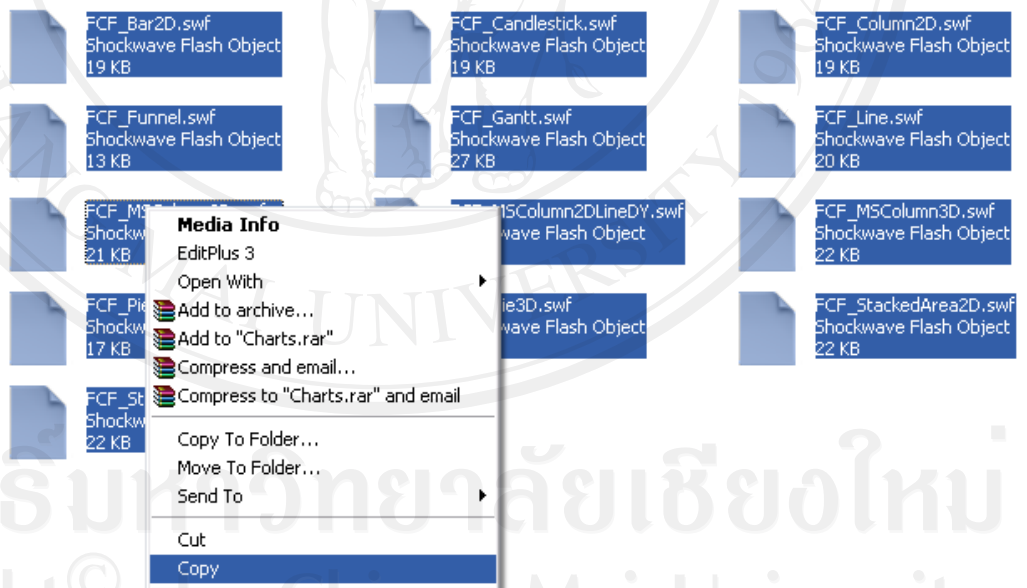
FCF_Bar2D.swf
Shockwave Flash Object
19 KB

FCF_Candlestick.swf
Shockwave Flash Object
19 KB

FCF_Column2D.swf
Shockwave Flash Object
19 KB

FCF_Funnel.swf
Shockwave Flash Object
13 KB

FCF_Gantt.swf
Shockwave Flash Object
27 KB

FCF_Line.swf
Shockwave Flash Object
20 KB

FCF_MS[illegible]
Shockw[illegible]
21 KB

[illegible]MSColumn2DLineDY.swf
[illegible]ave Flash Object

FCF_MSColumn3D.swf
Shockwave Flash Object
22 KB

FCF_Pie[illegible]
Shockw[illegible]
17 KB

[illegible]ie3D.swf
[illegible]ave Flash Object

FCF_StackedArea2D.swf
Shockwave Flash Object
22 KB

FCF_St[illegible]
Shockw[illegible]
22 KB

Media Info
EditPlus 3
Open With
Add to archive...
Add to "Charts.rar"
Compress and email...
Compress to "Charts.rar" and email
Copy To Folder...
Move To Folder...
Send To
Cut
Copy

UNIVERSITY
ธิ์มหาวิทยาลัยเชียงใหม่